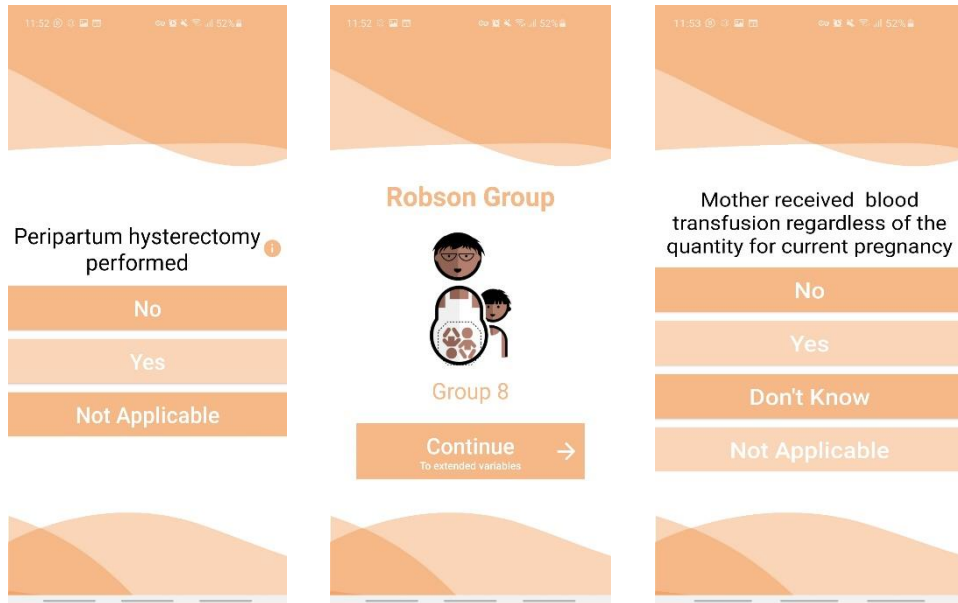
11:52 52%

Peripartum hysterectomy performed

No

Yes

Not Applicable

11:52 52%

Robson Group

Group 8

Continue
To extended variables

11:53 52%

Mother received blood transfusion regardless of the quantity for current pregnancy

No

Yes

Don't Know

Not Applicable